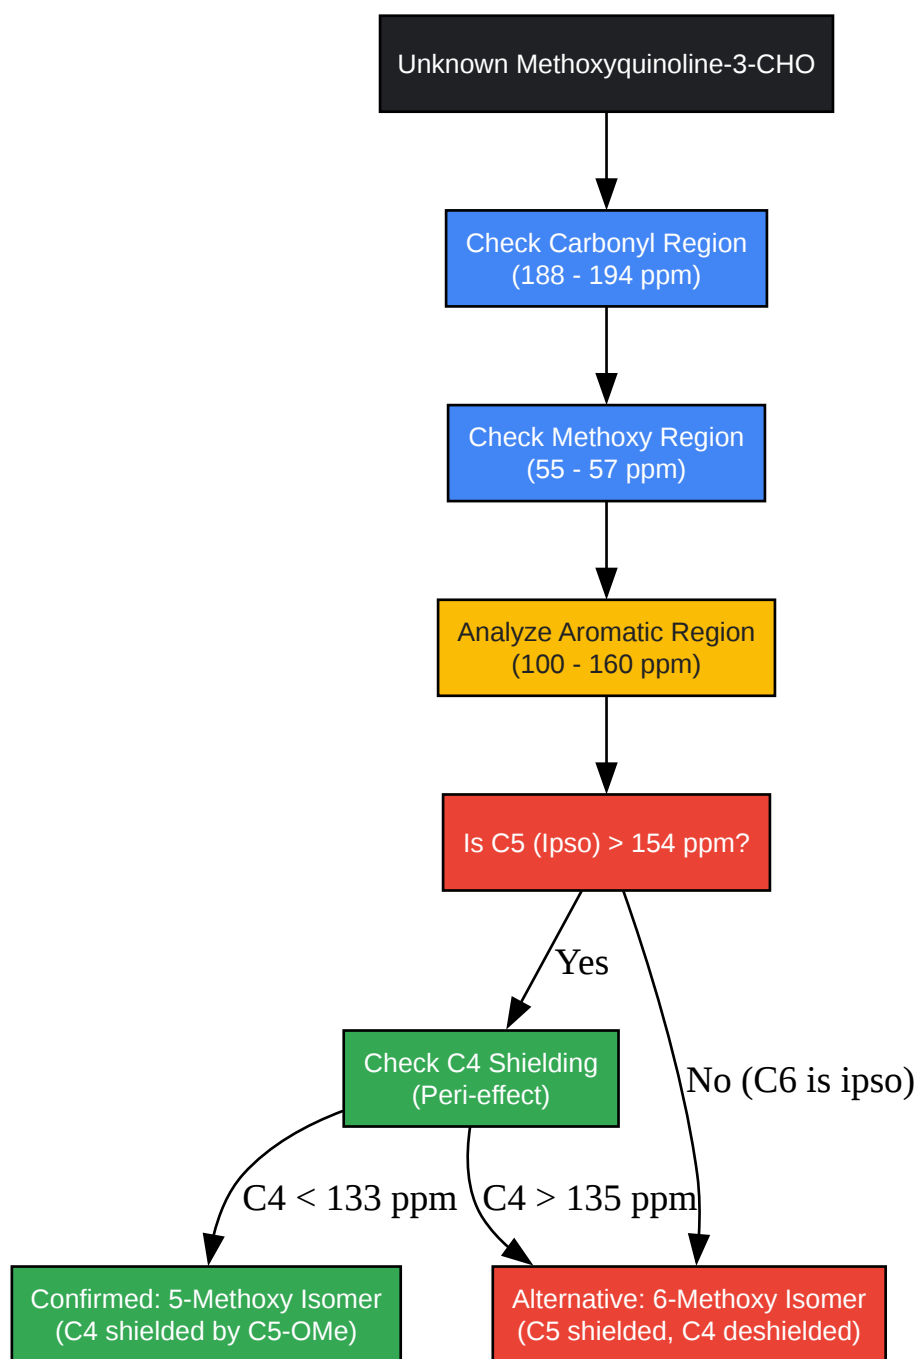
Unknown Methoxyquinoline-3-CHO

Check Carbonyl Region
(188 - 194 ppm)

Check Methoxy Region
(55 - 57 ppm)

Analyze Aromatic Region
(100 - 160 ppm)

Is C5 (Ipso) > 154 ppm?

Yes

No (C6 is ipso)

Check C4 Shielding
(Peri-effect)

C4 < 133 ppm

C4 > 135 ppm

Confirmed: 5-Methoxy Isomer
(C4 shielded by C5-OMe)

Alternative: 6-Methoxy Isomer
(C5 shielded, C4 deshielded)